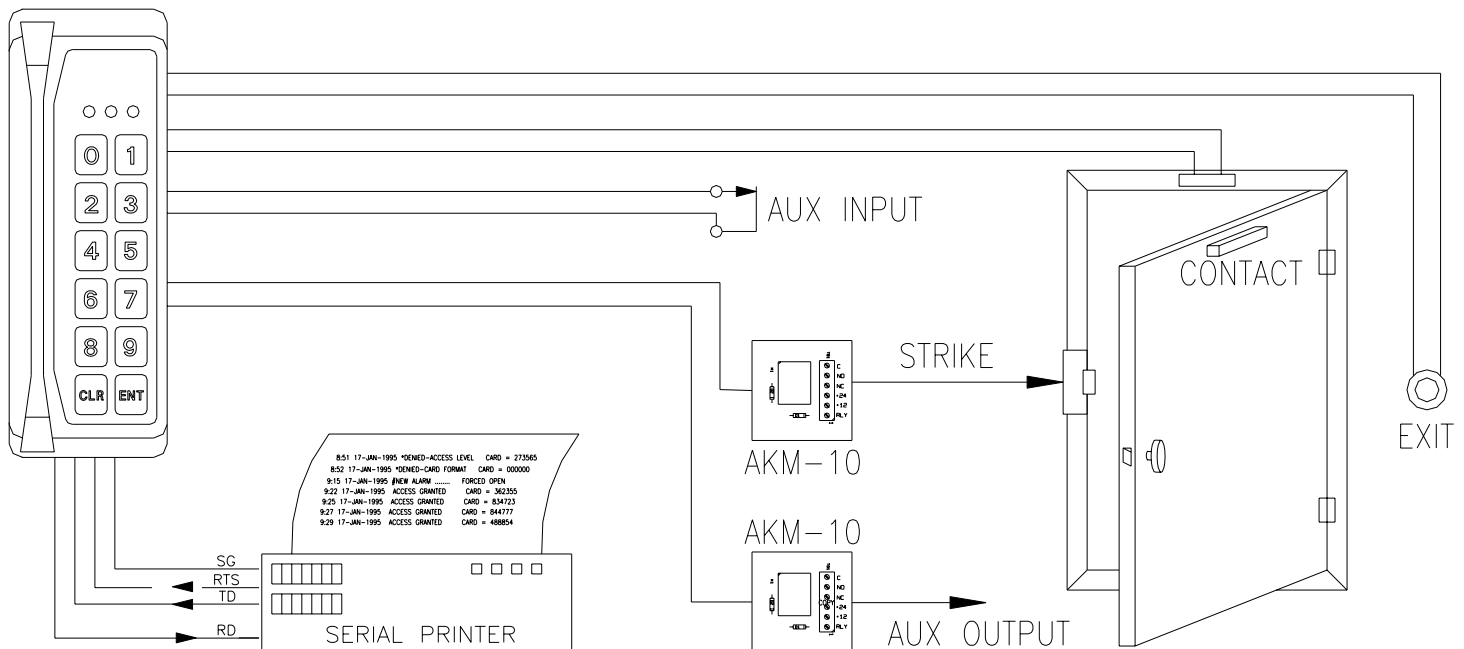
0 1
2 3
4 5
6 7
8 9
CLR ENT

AUX INPUT

CONTACT

STRIKE

C
NO
NC
+24
+12
RLY

AKM-10

EXIT

8:51 17-JAN-1995 *DENIED-ACCESS LEVEL CARD = 273565
8:52 17-JAN-1995 *DENIED-CARD FORMAT CARD = 000000
9:15 17-JAN-1995 #NEW ALARM ........ FORCED OPEN
9:22 17-JAN-1995 ACCESS GRANTED CARD = 362355
9:25 17-JAN-1995 ACCESS GRANTED CARD = 834723
9:27 17-JAN-1995 ACCESS GRANTED CARD = 844777
9:29 17-JAN-1995 ACCESS GRANTED CARD = 488854

AKM-10

C
NO
NC
+24
+12
RLY

SG
RTS
TD
RD

SERIAL PRINTER

AUX OUTPUT